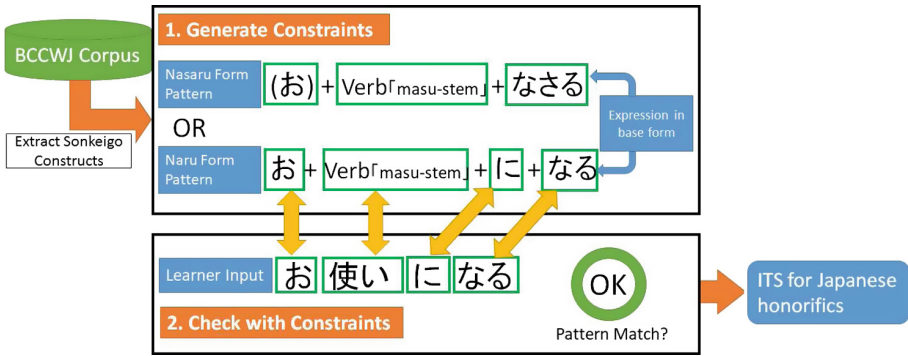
BCCWJ Corpus

Extract Sonkeigo Constructs

1. Generate Constraints

Nasaru Form Pattern

(お) + Verb「masu-stem」 + なさる

OR

Naru Form Pattern

お + Verb「masu-stem」 + に + なる

Expression in base form

Learner Input

お 使い に なる

OK

Pattern Match?

2. Check with Constraints

ITS for Japanese honorifics